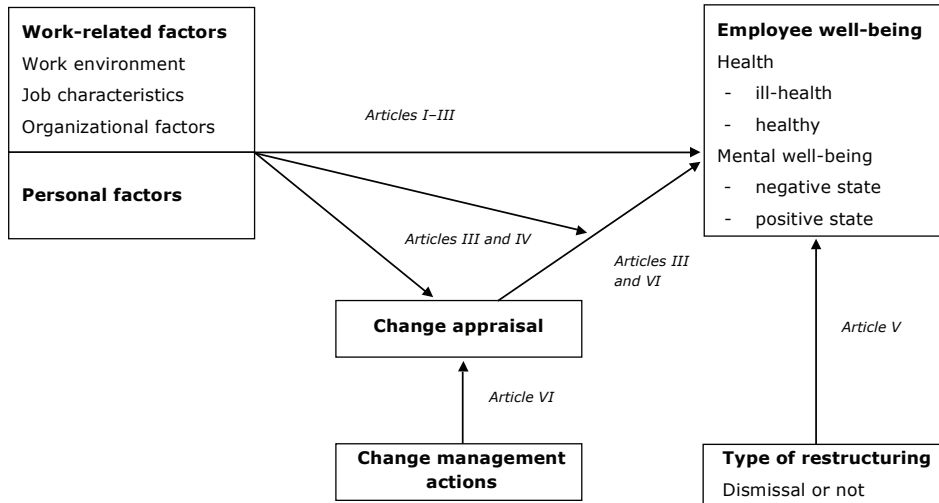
**Work-related factors**
Work environment
Job characteristics
Organizational factors

**Personal factors**

*Articles I–III*

**Employee well-being**
Health
- ill-health
- healthy
Mental well-being
- negative state
- positive state

*Articles III and IV*

*Articles III and VI*

**Change appraisal**

*Article V*

*Article VI*

**Change management actions**

**Type of restructuring**
Dismissal or not